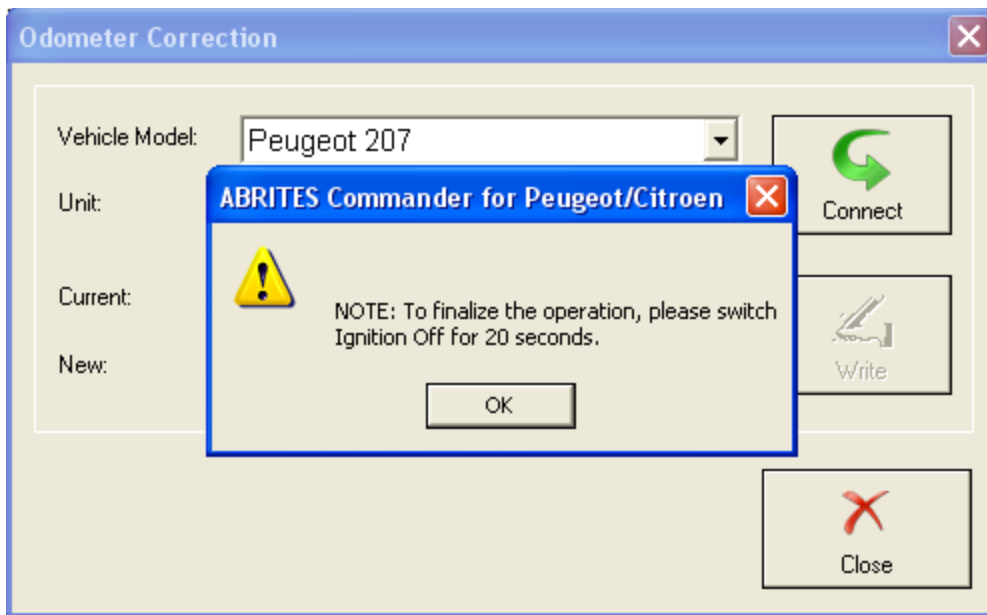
Odometer Correction

Vehicle Model: Peugeot 207

Unit:

Current:

New:

Connect

Write

Close

ABRITES Commander for Peugeot/Citroen

NOTE: To finalize the operation, please switch Ignition Off for 20 seconds.

OK